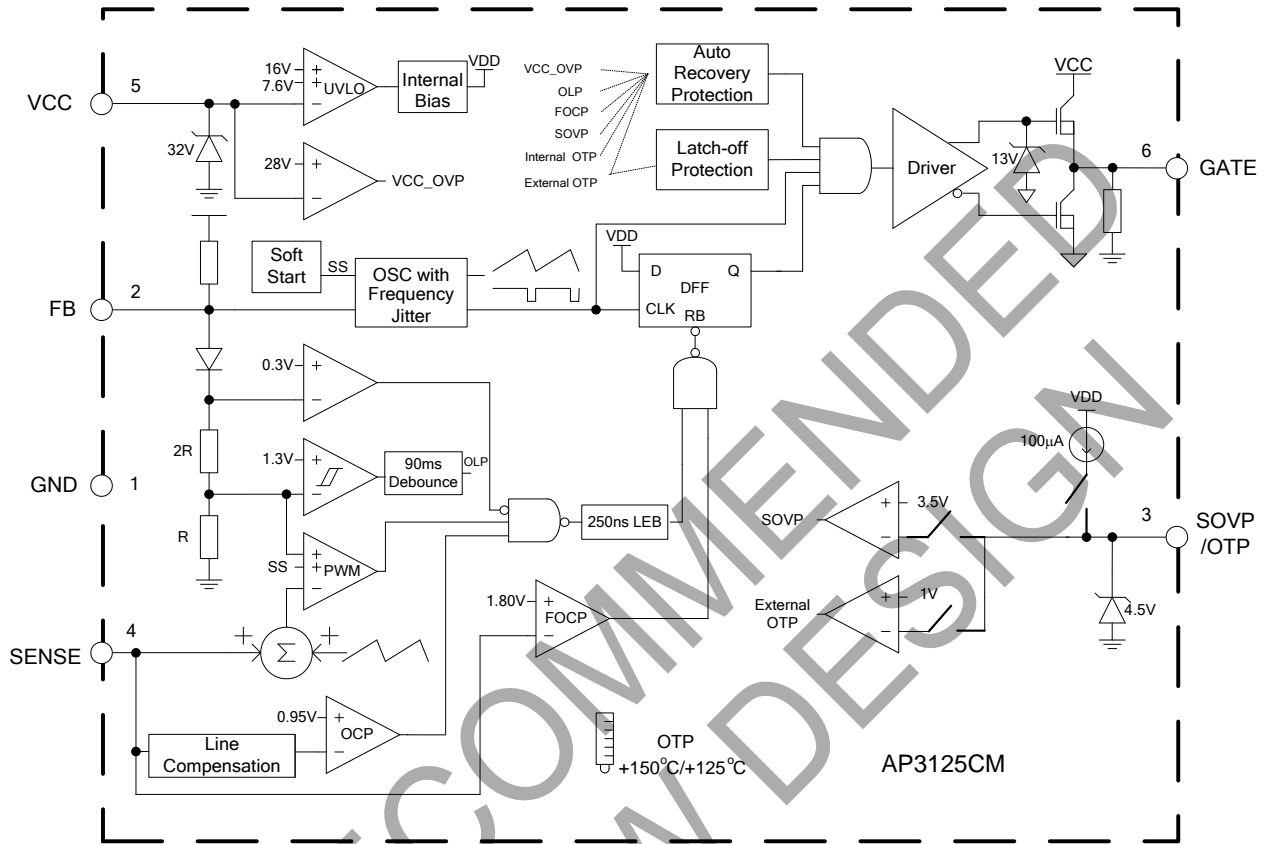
VCC
5
16V
7.6V
+
UVLO
−
Internal Bias
VDD
32V
28V
+
−
VCC_OVP
VCC_OVP
OLP
FOCP
SOVP
Internal OTP
External OTP
Auto Recovery Protection
Latch-off Protection
Driver
VCC
13V
6
GATE
Soft Start
SS
OSC with Frequency Jitter
VDD
D
DFF
Q
CLK
RB
FB
2
0.3V
+
−
2R
1.3V
+
−
90ms Debounce
OLP
GND
1
250ns LEB
R
SS
+
+
PWM
−
SOVP
+
−
3.5V
VDD
100μA
3
SOVP /OTP
External OTP
+
−
1V
4.5V
1.80V
+
FOCP
−
SENSE
4
+
Σ
+
0.95V
+
OCP
−
Line Compensation
OTP
+150°C/+125°C
AP3125CM
NOT RECOMMENDED FOR NEW DESIGN